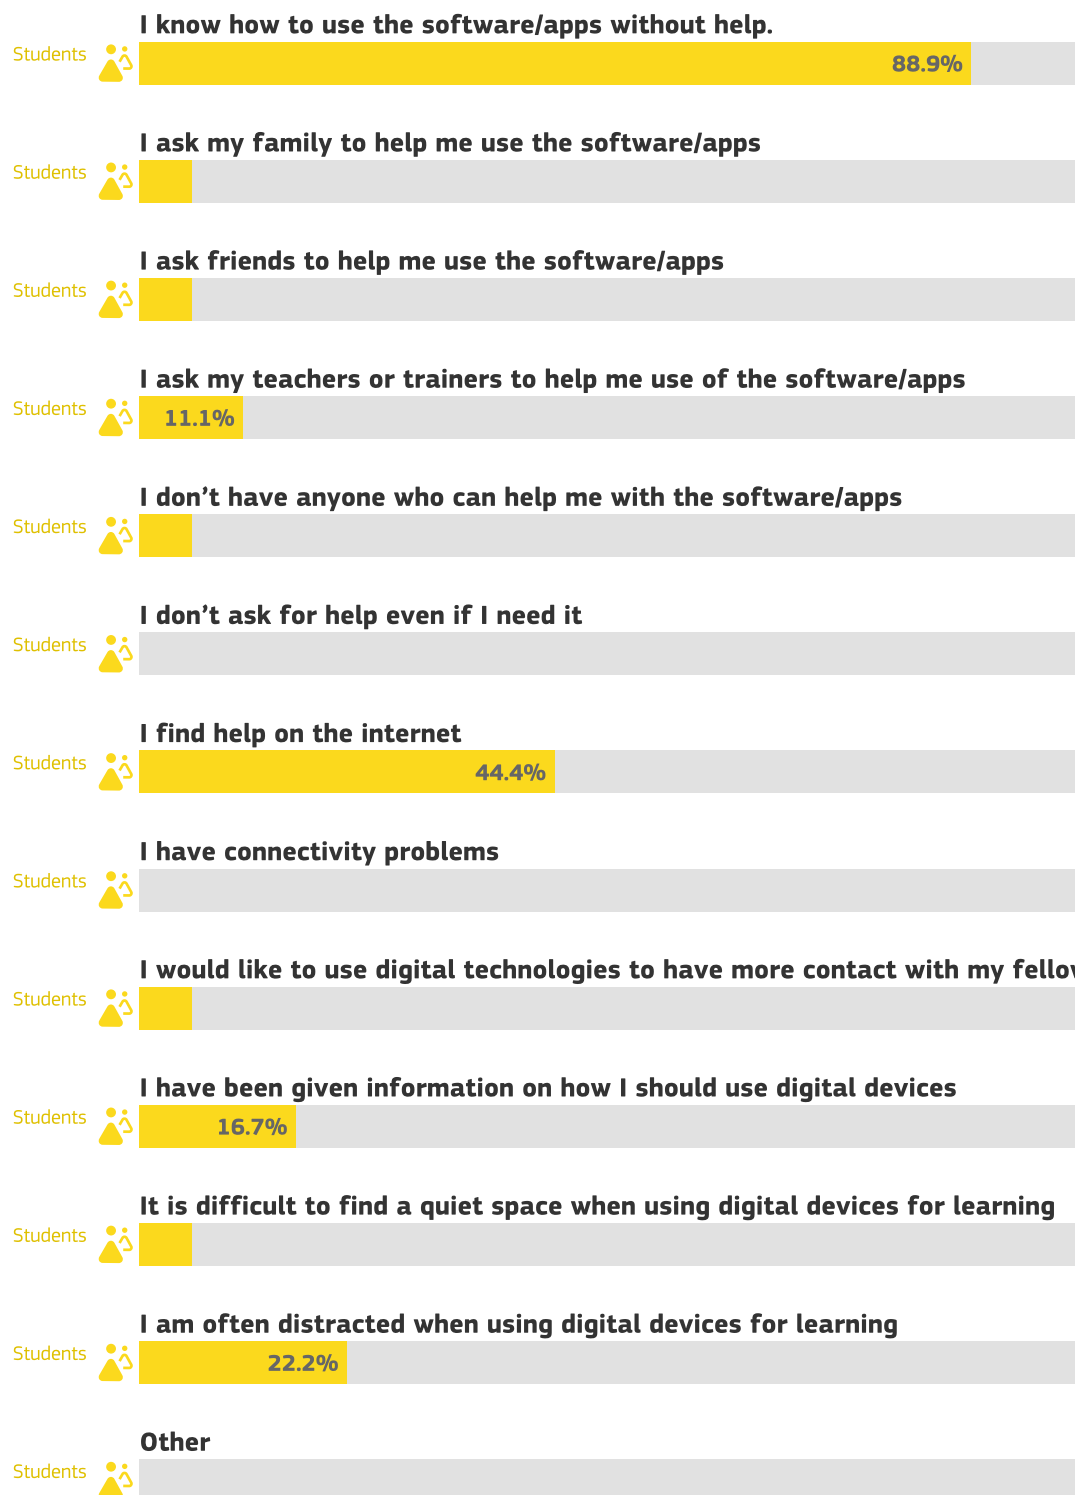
I know how to use the software/apps without help.

Students 88.9%

I ask my family to help me use the software/apps

Students

I ask friends to help me use the software/apps

Students

I ask my teachers or trainers to help me use of the software/apps

Students 11.1%

I don't have anyone who can help me with the software/apps

Students

I don't ask for help even if I need it

Students

I find help on the internet

Students 44.4%

I have connectivity problems

Students

I would like to use digital technologies to have more contact with my fellow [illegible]

Students

I have been given information on how I should use digital devices

Students 16.7%

It is difficult to find a quiet space when using digital devices for learning

Students

I am often distracted when using digital devices for learning

Students 22.2%

Other

Students